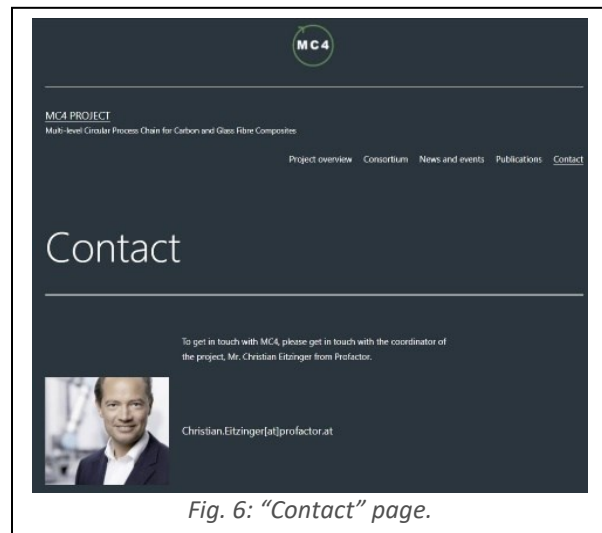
MC4

MC4 PROJECT
Multi-level Circular Process Chain for Carbon and Glass Fibre Composites

Project overview Consortium News and events Publications Contact

Contact

To get in touch with MC4, please get in touch with the coordinator of the project, Mr. Christian Eitzinger from Profactor.

Christian.Eitzinger[at]profactor.at

Fig. 6: “Contact” page.